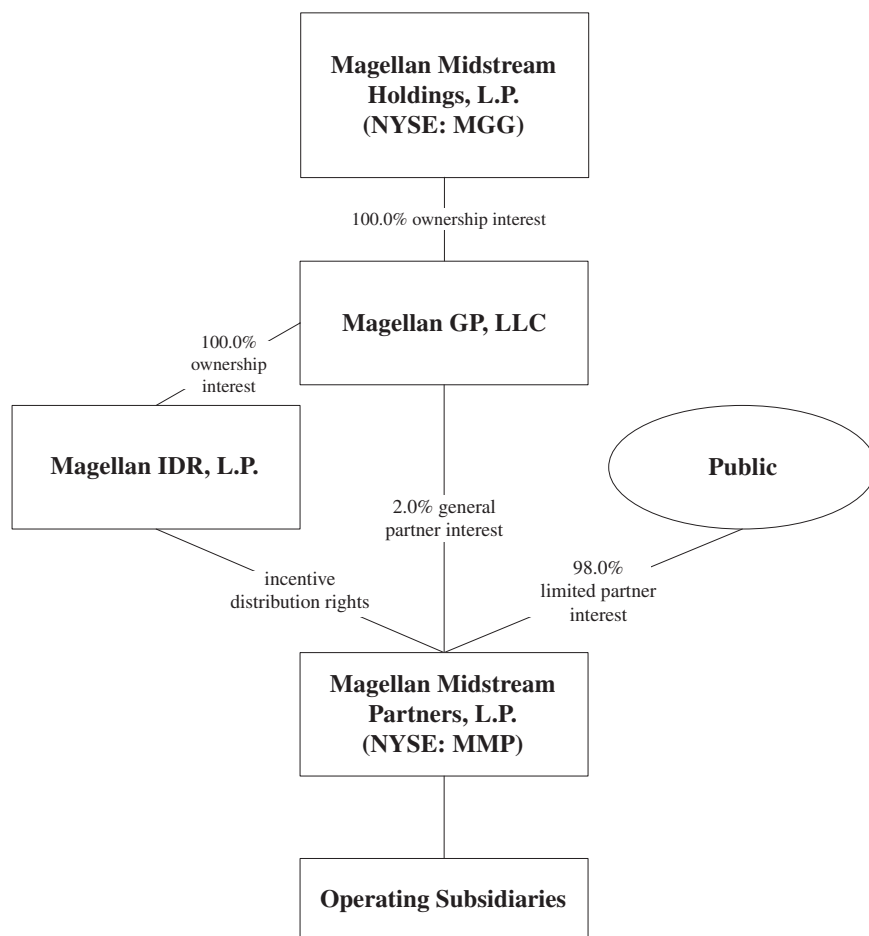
Magellan Midstream Holdings, L.P. (NYSE: MGG)

100.0% ownership interest

Magellan GP, LLC

100.0% ownership interest

Magellan IDR, L.P.

Public

2.0% general partner interest

incentive distribution rights

98.0% limited partner interest

Magellan Midstream Partners, L.P. (NYSE: MMP)

Operating Subsidiaries